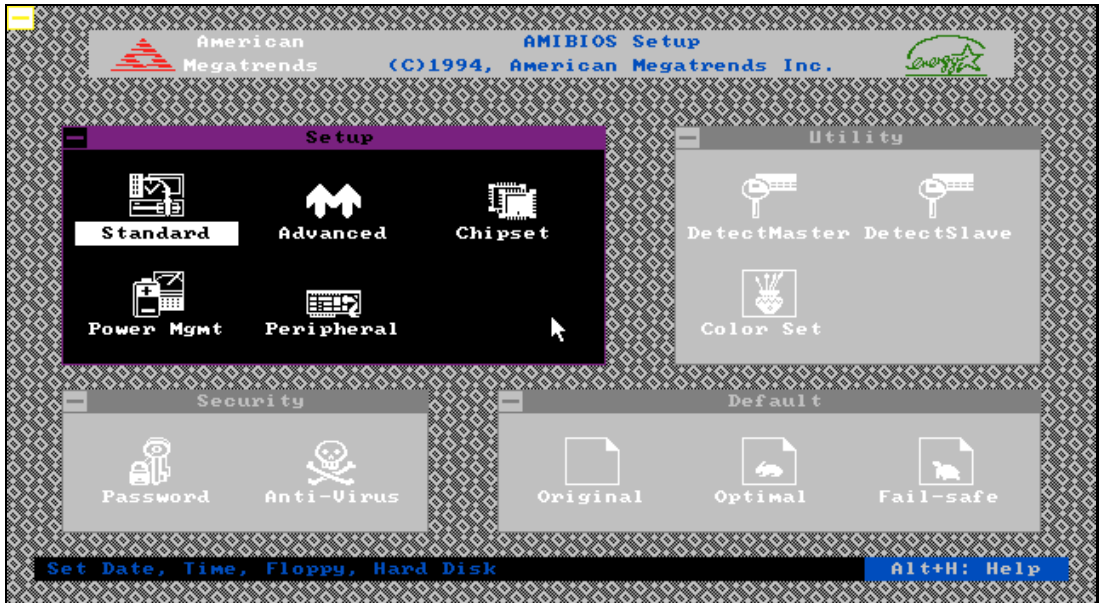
American Megatrends

AMIBIOS Setup
(C)1994, American Megatrends Inc.

energy

Setup

Standard

Advanced

Chipset

Power Mgmt

Peripheral

Utility

DetectMaster

DetectSlave

Color Set

Security

Password

Anti-Virus

Default

Original

Optimal

Fail-safe

Set Date, Time, Floppy, Hard Disk

Alt+H: Help